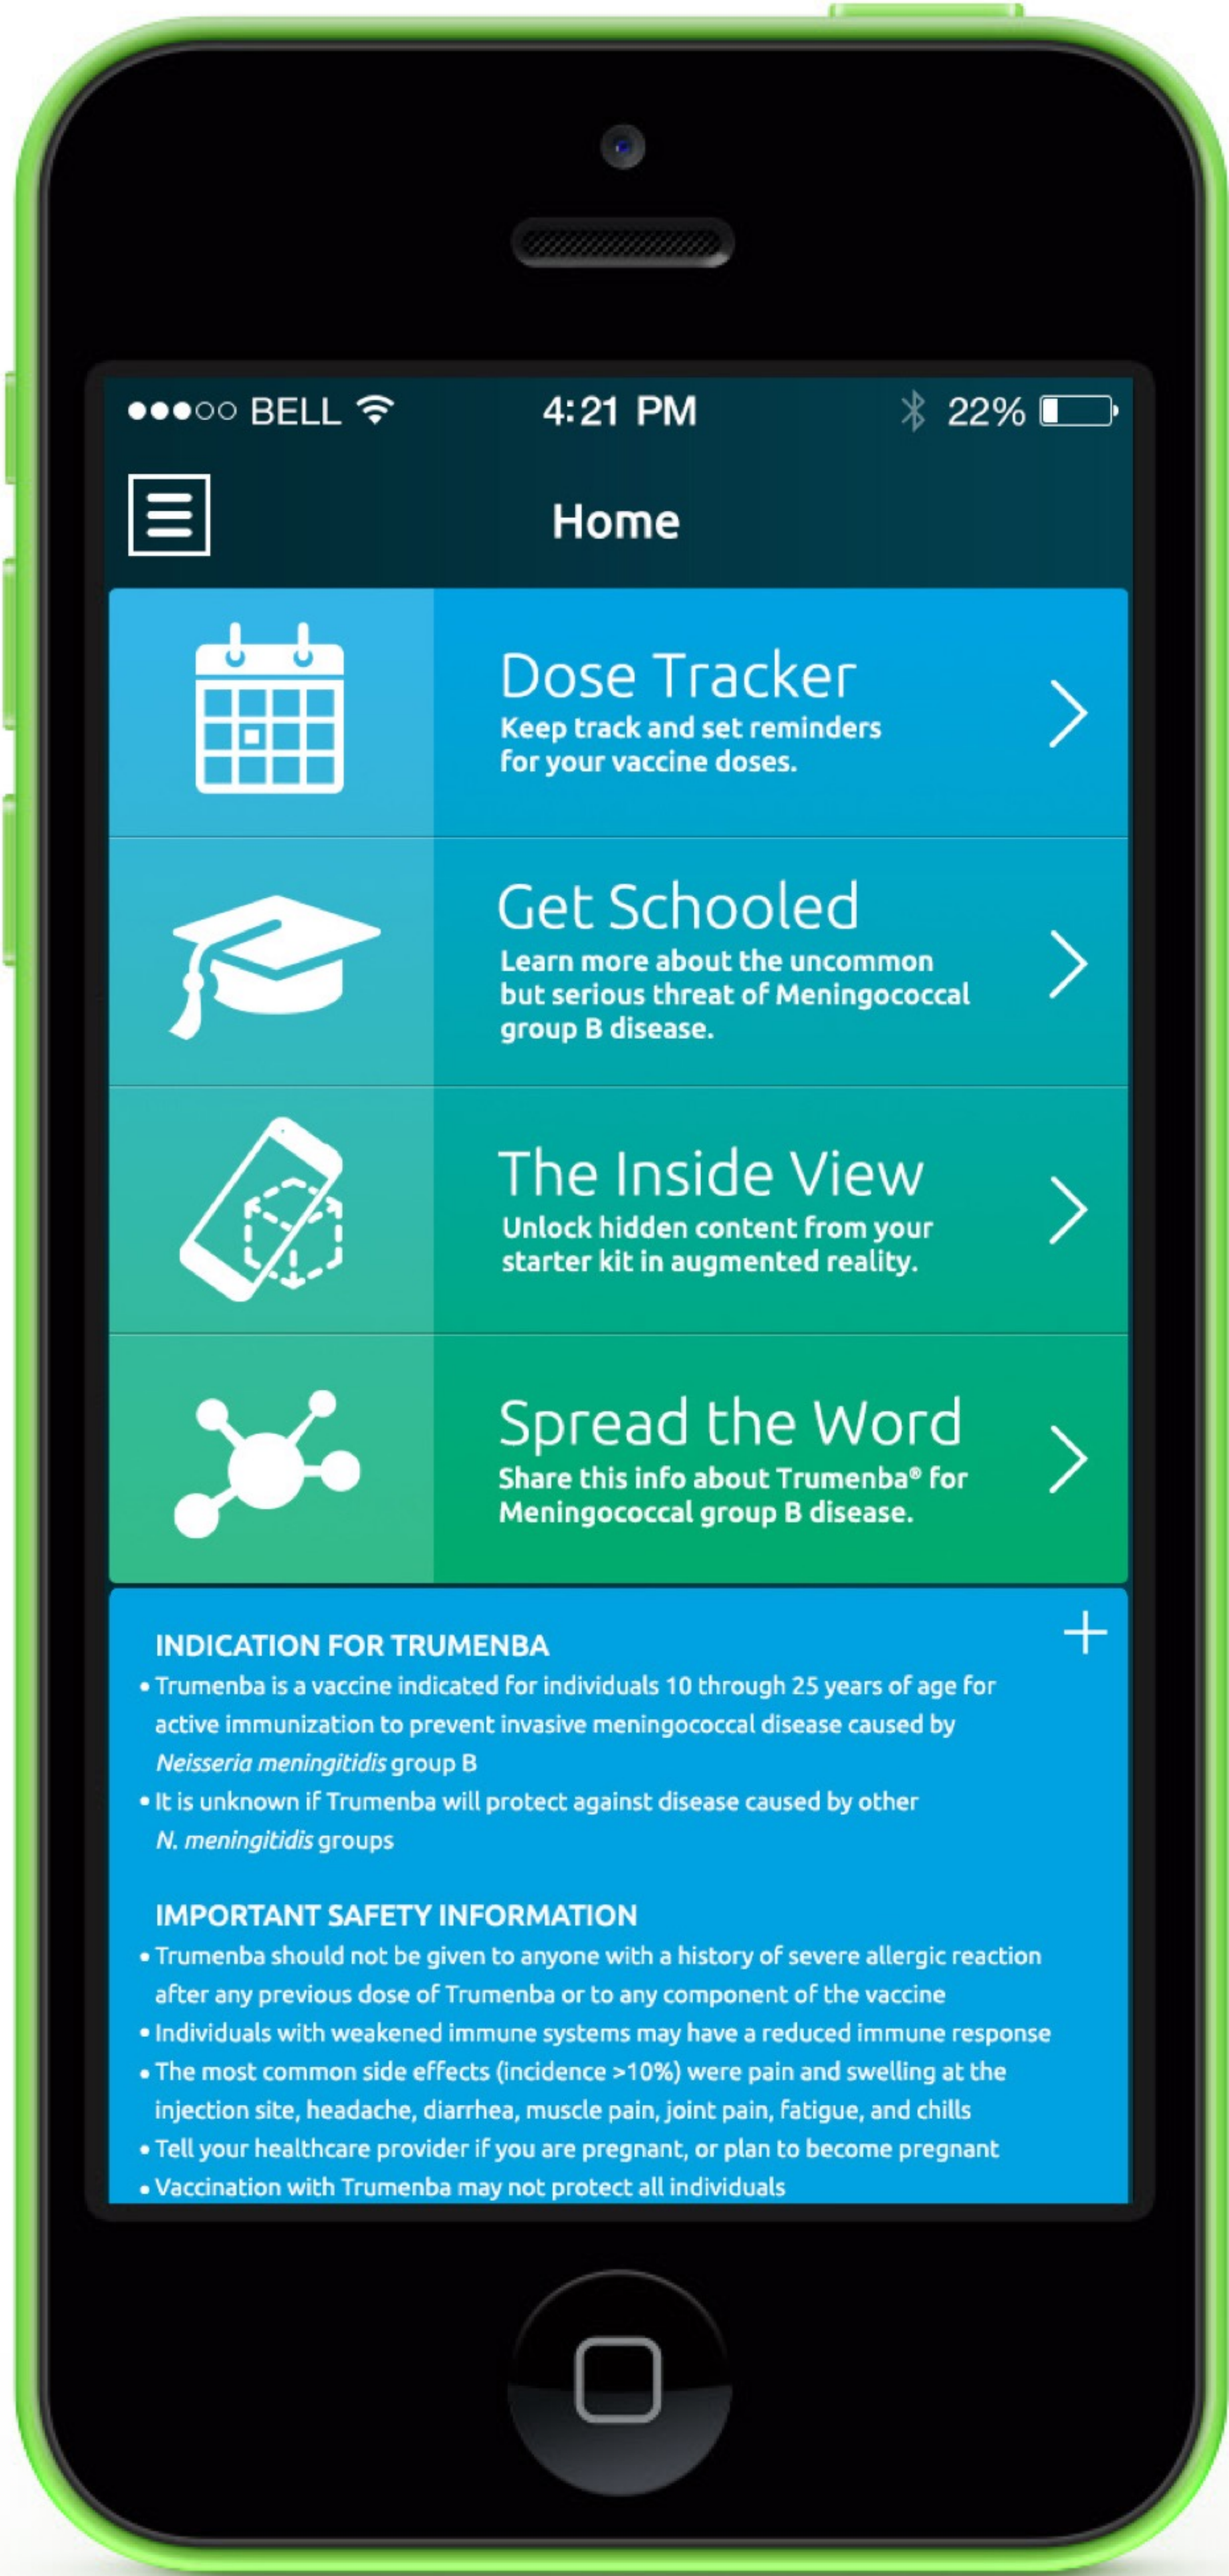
●●●○○ BELL 4:21 PM 22%

Home

Dose Tracker
Keep track and set reminders for your vaccine doses.

Get Schooled
Learn more about the uncommon but serious threat of Meningococcal group B disease.

The Inside View
Unlock hidden content from your starter kit in augmented reality.

Spread the Word
Share this info about Trumenba® for Meningococcal group B disease.

INDICATION FOR TRUMENBA
+
• Trumenba is a vaccine indicated for individuals 10 through 25 years of age for active immunization to prevent invasive meningococcal disease caused by *Neisseria meningitidis* group B
• It is unknown if Trumenba will protect against disease caused by other *N. meningitidis* groups

IMPORTANT SAFETY INFORMATION
• Trumenba should not be given to anyone with a history of severe allergic reaction after any previous dose of Trumenba or to any component of the vaccine
• Individuals with weakened immune systems may have a reduced immune response
• The most common side effects (incidence >10%) were pain and swelling at the injection site, headache, diarrhea, muscle pain, joint pain, fatigue, and chills
• Tell your healthcare provider if you are pregnant, or plan to become pregnant
• Vaccination with Trumenba may not protect all individuals